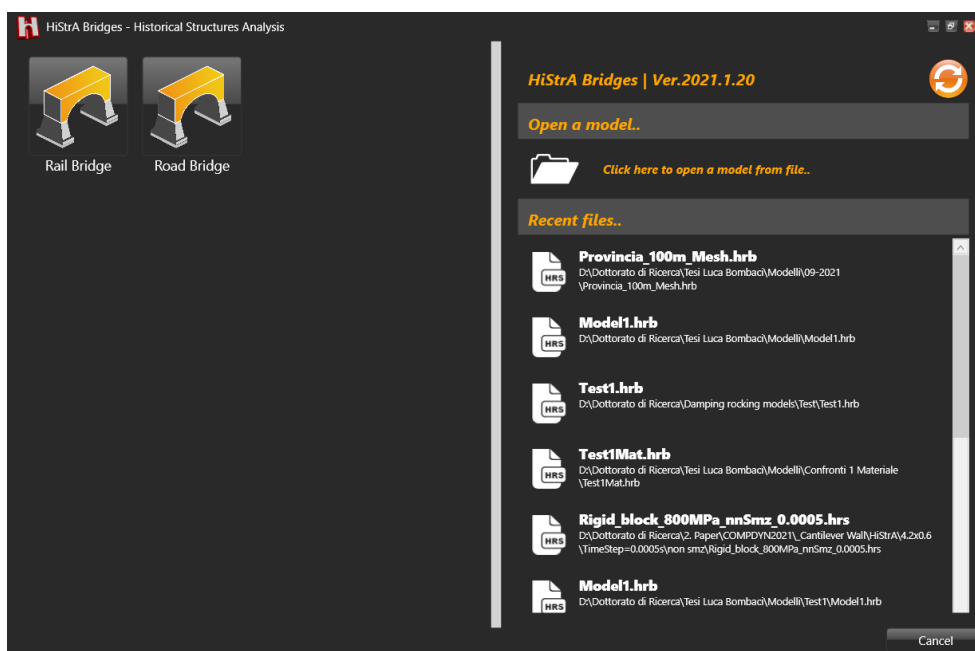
HiStrA Bridges - Historical Structures Analysis

Rail Bridge

Road Bridge

HiStrA Bridges | Ver.2021.1.20

Open a model..

Click here to open a model from file..

Recent files..

HRS
Provincia_100m_Mesh.hrb
D:\Dottorato di Ricerca\Tesi Luca Bombaci\Modelli\09-2021\Provincia_100m_Mesh.hrb

HRS
Model1.hrb
D:\Dottorato di Ricerca\Tesi Luca Bombaci\Modelli\Model1.hrb

HRS
Test1.hrb
D:\Dottorato di Ricerca\Damping rocking models\Test\Test1.hrb

HRS
Test1Mat.hrb
D:\Dottorato di Ricerca\Tesi Luca Bombaci\Modelli\Confronti 1 Materiale\Test1Mat.hrb

HRS
Rigid_block_800MPa_nnSmz_0.0005.hrs
D:\Dottorato di Ricerca\2. Paper\COMPDYN2021\_Cantilever Wall\HiStrA\4.2x0.6\TimeStep=0.0005s\non smz\Rigid_block_800MPa_nnSmz_0.0005.hrs

HRS
Model1.hrb
D:\Dottorato di Ricerca\Tesi Luca Bombaci\Modelli\Test1\Model1.hrb

Cancel